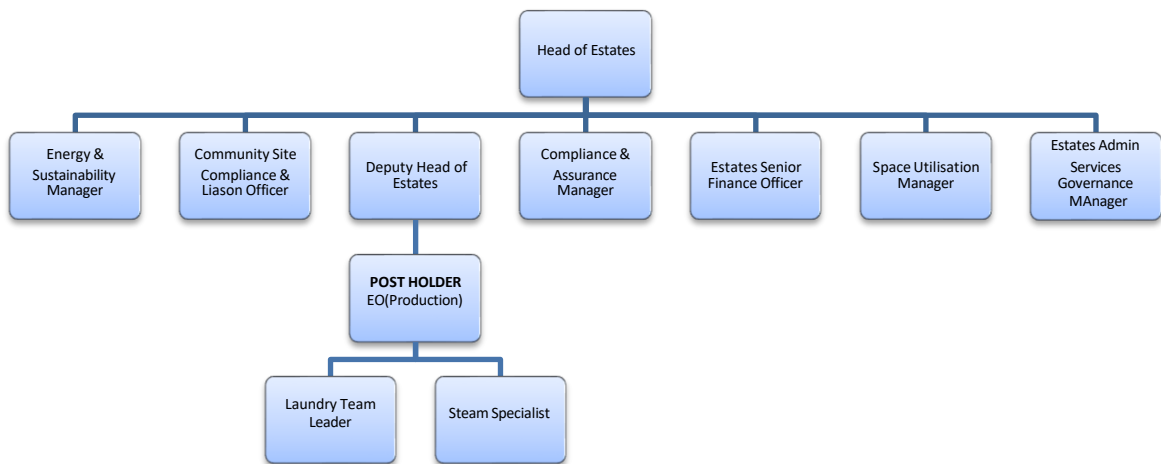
Head of Estates

Energy & Sustainability Manager

Community Site Compliance & Liason Officer

Deputy Head of Estates

Compliance & Assurance Manager

Estates Senior Finance Officer

Space Utilisation Manager

Estates Admin Services Governance MAnager

**POST HOLDER**
EO(Production)

Laundry Team Leader

Steam Specialist